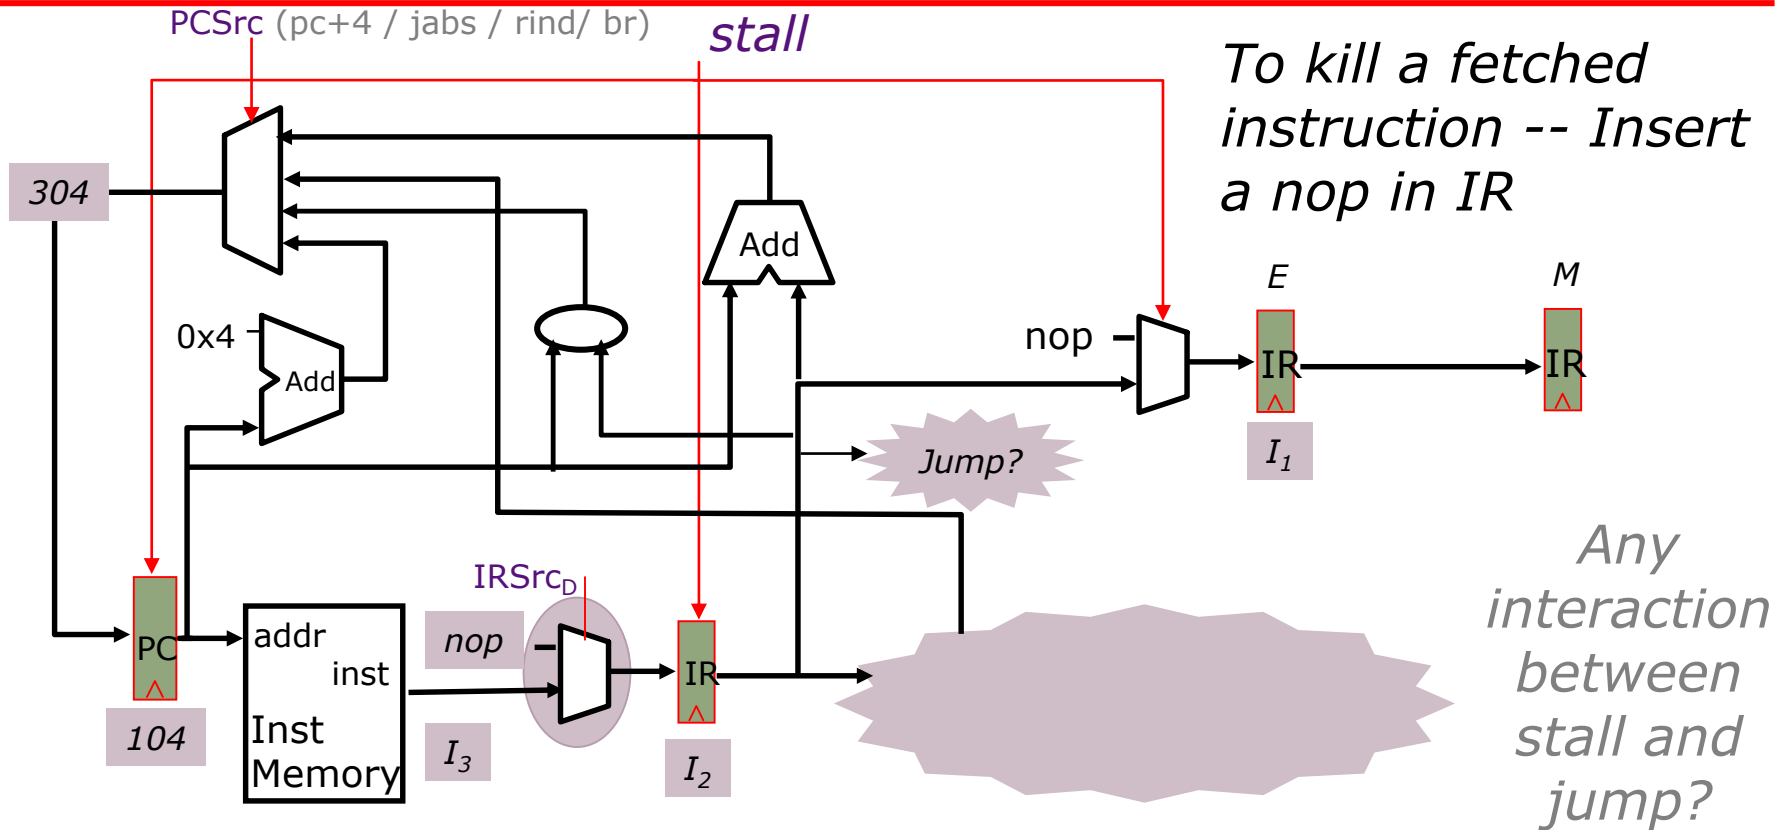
PCSrc (pc+4 / jabs / rind/ br)

stall

To kill a fetched instruction -- Insert a nop in IR

304

Add

0x4

Add

nop

E

M

IR

IR

$I_1$

Jump?

Any interaction between stall and jump?

IRSrc$_D$

PC

addr

inst

Inst Memory

nop

IR

104

$I_3$

$I_2$